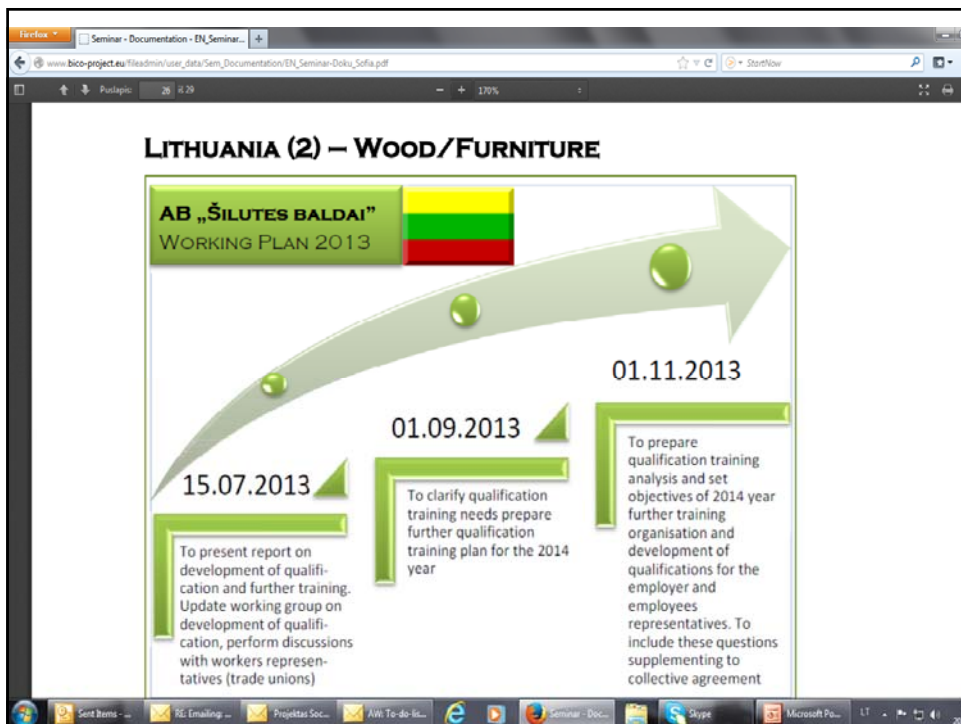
Firefox Seminar - Documentation - EN_Seminar... +

www.bico-project.eu/fileadmin/user_data/Sem_Documentation/EN_Seminar-Doku_Sofia.pdf

StortNow

Puslapis: 26 iš 29

170%

LITHUANIA (2) – WOOD/FURNITURE

AB „ŠILUTES BALDAI"
WORKING PLAN 2013

15.07.2013

To present report on development of qualification and further training. Update working group on development of qualification, perform discussions with workers representatives (trade unions)

01.09.2013

To clarify qualification training needs prepare further qualification training plan for the 2014 year

01.11.2013

To prepare qualification training analysis and set objectives of 2014 year further training organisation and development of qualifications for the employer and employees representatives. To include these questions supplementing to collective agreement

Sent Items - ... RE: Emailing: ... Projektas Soc... AW: To-do-lis... Seminar - Doc... Skype Microsoft Po... LT